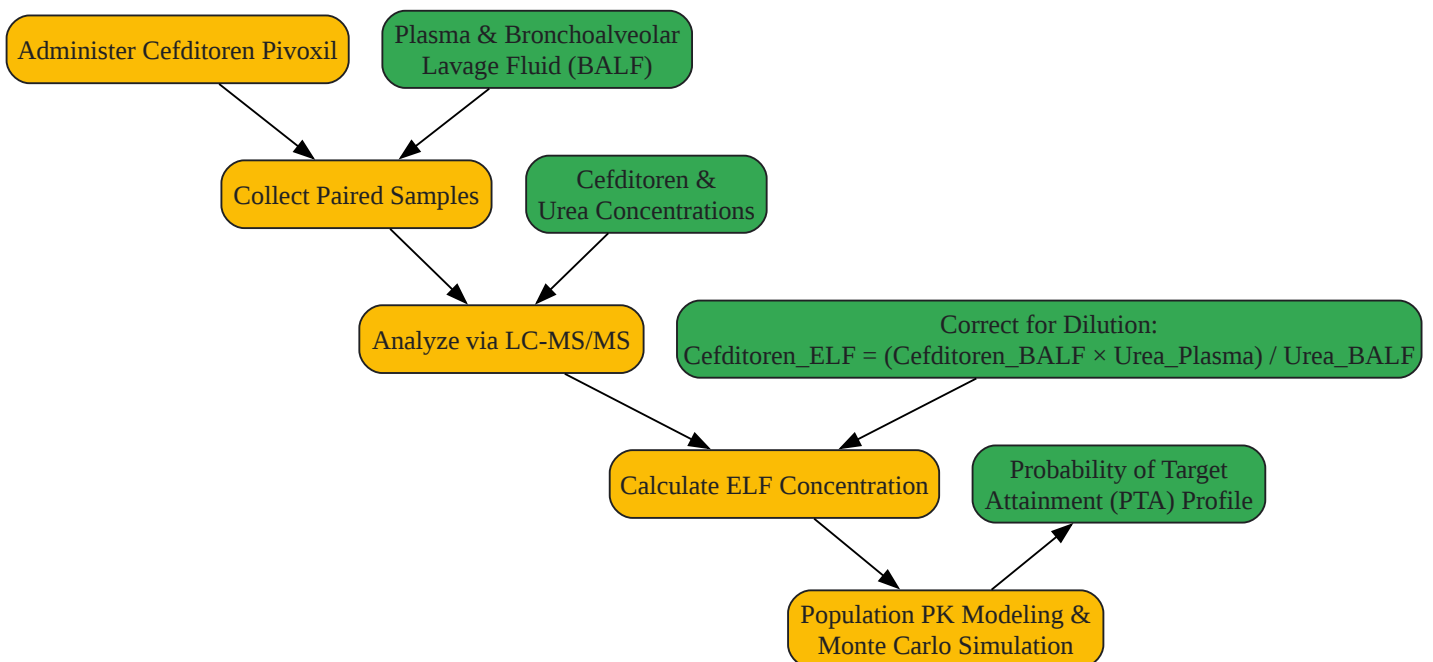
Administer Cefditoren Pivoxil

Plasma & Bronchoalveolar Lavage Fluid (BALF)

Collect Paired Samples

Cefditoren & Urea Concentrations

Analyze via LC-MS/MS

Correct for Dilution:
Cefditoren_ELF = (Cefditoren_BALF × Urea_Plasma) / Urea_BALF

Calculate ELF Concentration

Probability of Target Attainment (PTA) Profile

Population PK Modeling & Monte Carlo Simulation